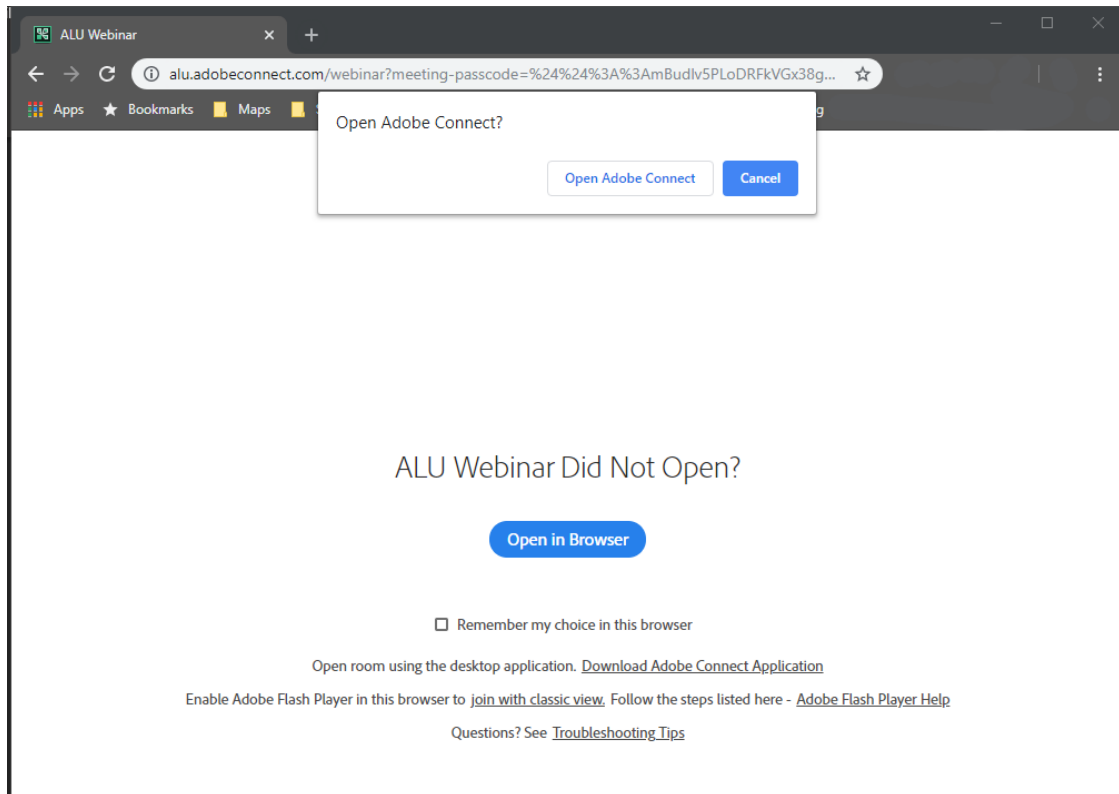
ALU Webinar ×

alu.adobeconnect.com/webinar?meeting-passcode=%24%24%3A%3AmBudlv5PLoDRFkVGx38g...

Apps Bookmarks Maps

Open Adobe Connect?

Open Adobe Connect Cancel

ALU Webinar Did Not Open?

Open in Browser

Remember my choice in this browser

Open room using the desktop application. Download Adobe Connect Application

Enable Adobe Flash Player in this browser to join with classic view. Follow the steps listed here - Adobe Flash Player Help

Questions? See Troubleshooting Tips